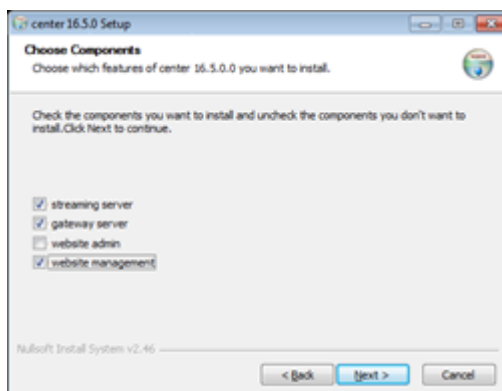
center 16.5.0 Setup

Choose Components
Choose which features of center 16.5.0.0 you want to install.

Check the components you want to install and uncheck the components you don't want to install.Click Next to continue.

streaming server
gateway server
website admin
website management

Nullsoft Install System v2.46

< Back
Next >
Cancel